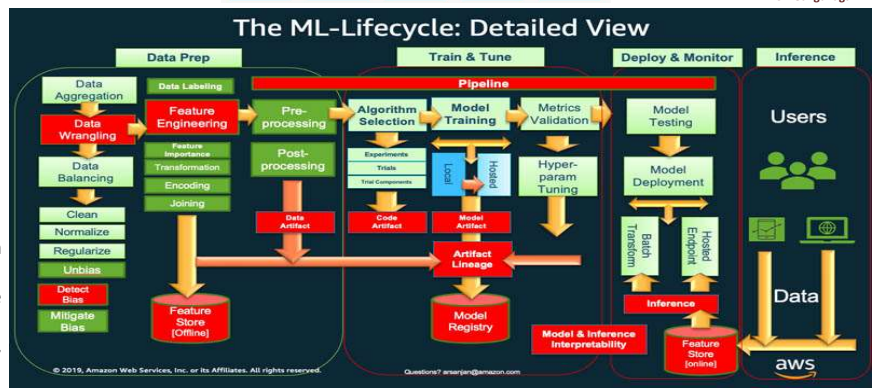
The ML-Lifecycle: Detailed View

Data Prep

Train & Tune

Deploy & Monitor

Inference

Pipeline

Data Aggregation

Data Wrangling

Data Balancing

Clean

Normalize

Regularize

Unbias

Detect Bias

Mitigate Bias

Data Labeling

Feature Engineering

Feature Importance

Transformation

Encoding

Joining

Pre-processing

Post-processing

Data Artifact

Feature Store [Offline]

Algorithm Selection

Experiments

Trials

Trial Components

Code Artifact

Model Training

Local

Hosted

Model Artifact

Metrics Validation

Hyper-param Tuning

Artifact Lineage

Model Registry

Model & Inference Interpretability

Model Testing

Model Deployment

Batch Transform

Hosted Endpoint

Inference

Feature Store [online]

Users

Data

aws

© 2019, Amazon Web Services, Inc. or its Affiliates. All rights reserved.

Questions? arsanjan@amazon.com